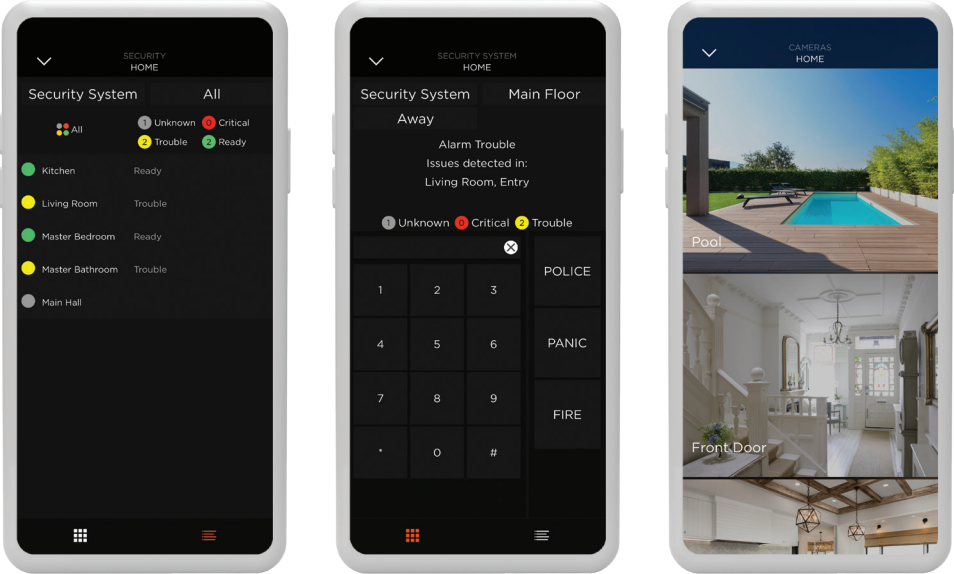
SECURITY
HOME

Security System
All

All
1 Unknown
0 Critical
2 Trouble
2 Ready

Kitchen Ready
Living Room Trouble
Master Bedroom Ready
Master Bathroom Trouble
Main Hall

SECURITY SYSTEM
HOME

Security System
Main Floor
Away

Alarm Trouble
Issues detected in:
Living Room, Entry

1 Unknown
0 Critical
2 Trouble

1
2
3
4
5
6
7
8
9
*
0
#

POLICE
PANIC
FIRE

CAMERAS
HOME

Pool
Front Door